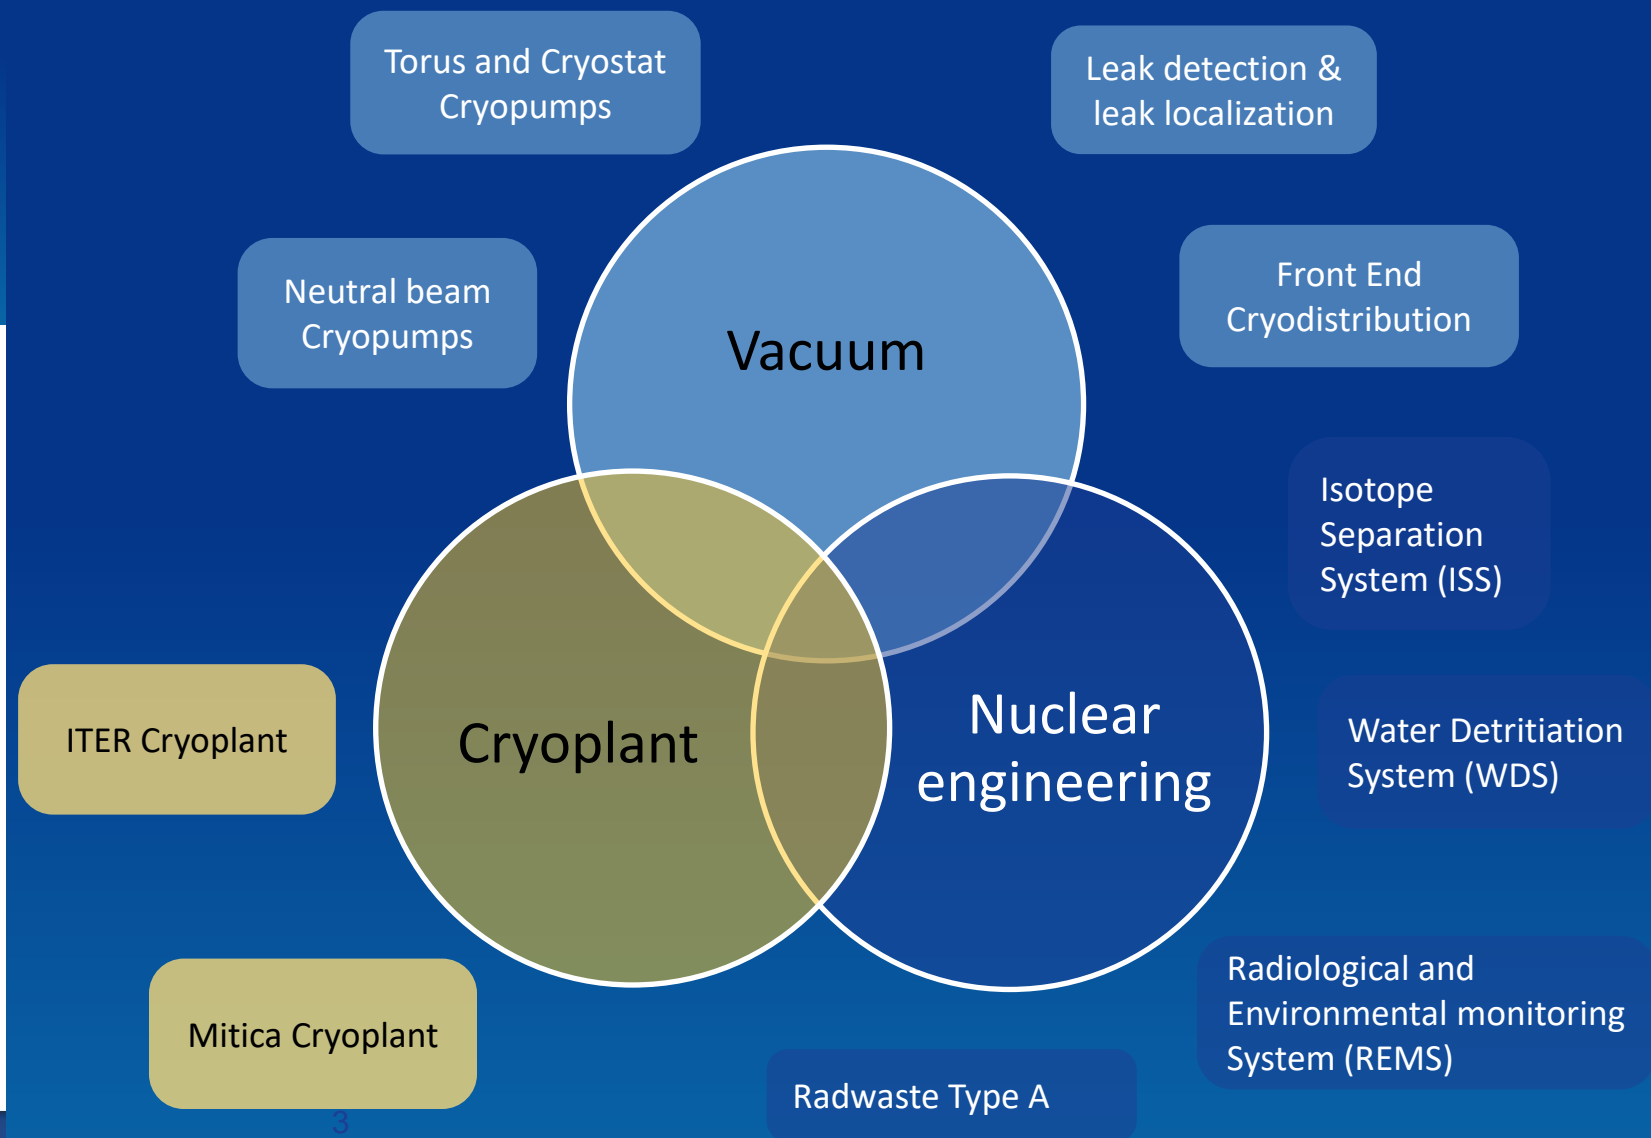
Torus and Cryostat Cryopumps

Leak detection & leak localization

Neutral beam Cryopumps

Vacuum

Front End Cryodistribution

Isotope Separation System (ISS)

ITER Cryoplant

Cryoplant

Nuclear engineering

Water Detritiation System (WDS)

Radiological and Environmental monitoring System (REMS)

Mitica Cryoplant

Radwaste Type A

3